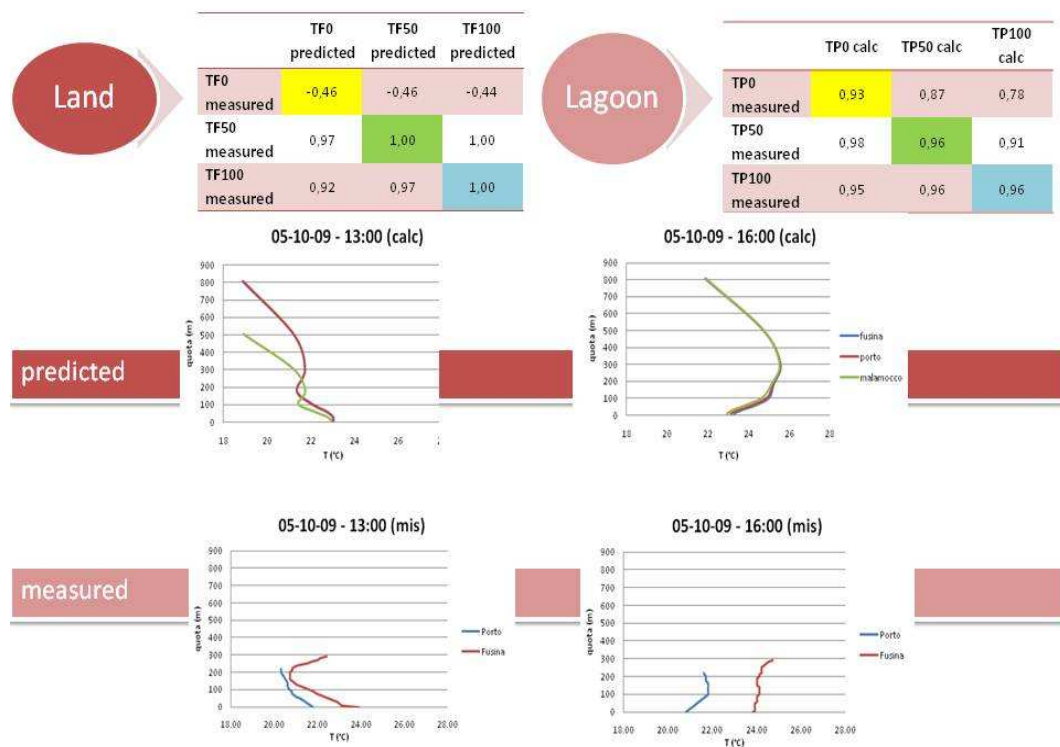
Land

| | TF0 predicted | TF50 predicted | TF100 predicted |
|---|---|---|---|
| TF0 measured | -0,46 | -0,46 | -0,44 |
| TF50 measured | 0,97 | 1,00 | 1,00 |
| TF100 measured | 0,92 | 0,97 | 1,00 |

Lagoon

| | TP0 calc | TP50 calc | TP100 calc |
|---|---|---|---|
| TP0 measured | 0,93 | 0,87 | 0,78 |
| TP50 measured | 0,98 | 0,96 | 0,91 |
| TP100 measured | 0,95 | 0,96 | 0,96 |

05-10-09 - 13:00 (calc)

900 800 700 600 500 400 300 200 100 0

quota (m)

18 20 22 24 26 2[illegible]

T (°C)

predicted

05-10-09 - 16:00 (calc)

900 800 700 600 500 400 300 200 100 0

quota (m)

18 20 22 24 26 28

T (°C)

fusina
porto
malamocco

05-10-09 - 13:00 (mis)

900 800 700 600 500 400 300 200 100 0

quota (m)

18.00 20.00 22.00 24.00 26.00 28.00

T (°C)

Porto
Fusina

measured

05-10-09 - 16:00 (mis)

900 800 700 600 500 400 300 200 100 0

quota (m)

18.00 20.00 22.00 24.00 26.00 28.00

T (°C)

Porto
Fusina